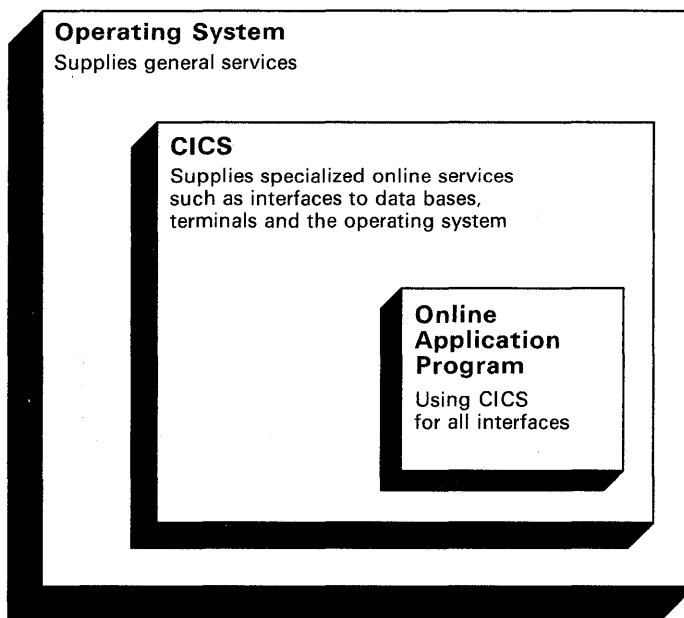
Operating System
Supplies general services

CICS
Supplies specialized online services such as interfaces to data bases, terminals and the operating system

Online Application Program
Using CICS for all interfaces